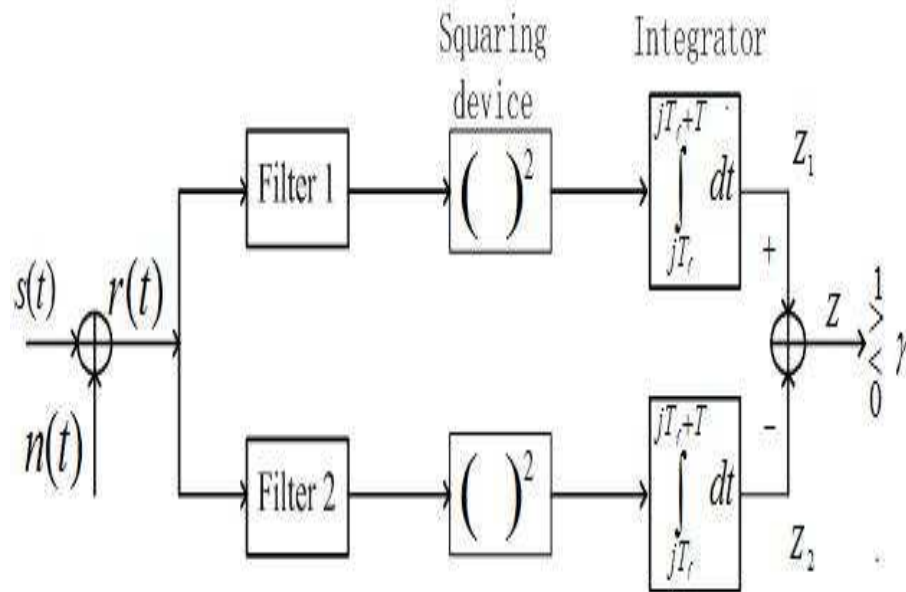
Squaring device

Integrator

Filter 1

$(\ )^2$

$\int_{jT_f}^{jT_f+T} dt$

$Z_1$

$s(t)$

$r(t)$

$n(t)$

+

$Z$

$\overset{1}{\underset{0}{\gtrless}} \gamma$

-

Filter 2

$(\ )^2$

$\int_{jT_f}^{jT_f+T} dt$

$Z_2$